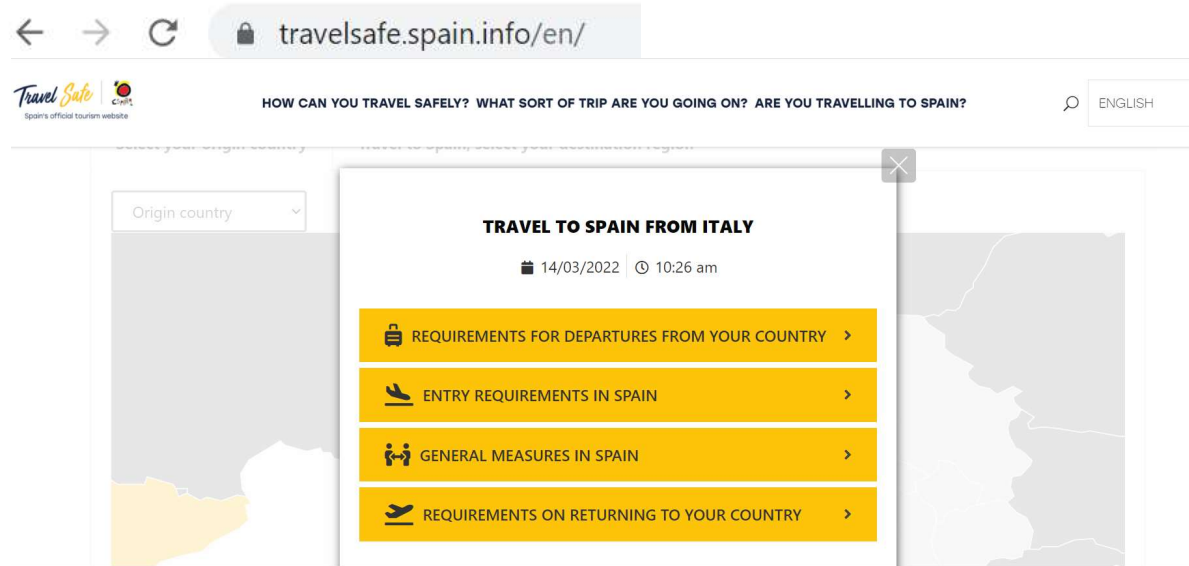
travelsafe.spain.info/en/

Travel Safe

Spain's official tourism website

HOW CAN YOU TRAVEL SAFELY? WHAT SORT OF TRIP ARE YOU GOING ON? ARE YOU TRAVELLING TO SPAIN?

ENGLISH

Select your origin country

Travel to Spain, select your destination region

Origin country

TRAVEL TO SPAIN FROM ITALY

14/03/2022 10:26 am

REQUIREMENTS FOR DEPARTURES FROM YOUR COUNTRY >

ENTRY REQUIREMENTS IN SPAIN >

GENERAL MEASURES IN SPAIN >

REQUIREMENTS ON RETURNING TO YOUR COUNTRY >